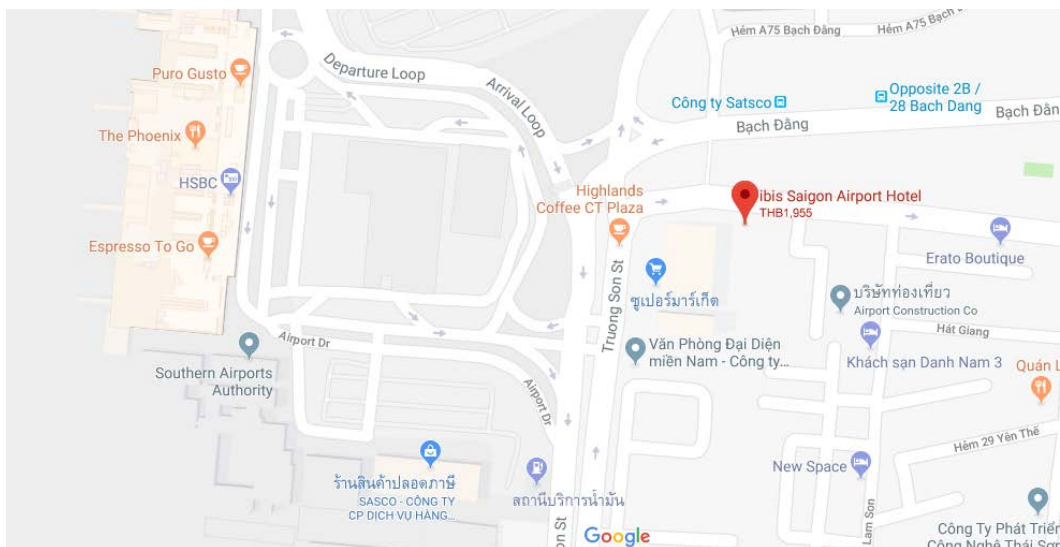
Hẻm A75 Bạch Đằng
Hẻm A75 Bạch
Puro Gusto
Departure Loop
Arrival Loop
Opposite 2B / 28 Bach Dang
Công ty Satsco
Bạch Đằng
Bạch Đằn
The Phoenix
HSBC
Highlands Coffee CT Plaza
ibis Saigon Airport Hotel
THB1,955
Espresso To Go
Erato Boutique
Truong Son St
ซูเปอร์มาร์เก็ต
บริษัทท่องเที่ยว
Airport Construction Co
Hát Giang
Airport Dr
Văn Phòng Đại Diện miền Nam - Công ty...
Khách sạn Danh Nam 3
Quán L
Southern Airports Authority
Airport Dr
Hẻm 29 Yên Thế
ร้านสินค้าปลอดภาษี
SASCO - CÔNG TY CP DICH VỤ HÀNG...
สถานีบริการน้ำมัน
New Space
Lam Son
Son St
Google
Công Ty Phát Triển
Công Nghệ Thái Sơn